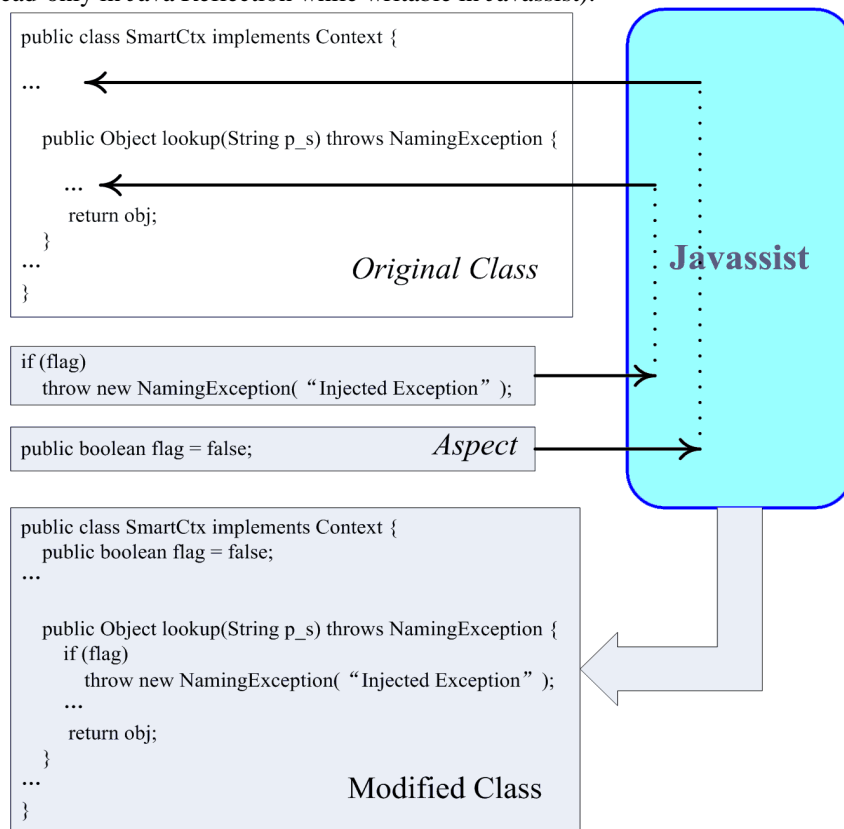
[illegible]

public class SmartCtx implements Context {

...

public Object lookup(String p_s) throws NamingException {

...

return obj;

}

...

}

Original Class

Javassist

if (flag)
throw new NamingException(“Injected Exception”);

public boolean flag = false;

Aspect

public class SmartCtx implements Context {
public boolean flag = false;
...

public Object lookup(String p_s) throws NamingException {
if (flag)
throw new NamingException(“Injected Exception”);
...
return obj;
}
...
}

Modified Class